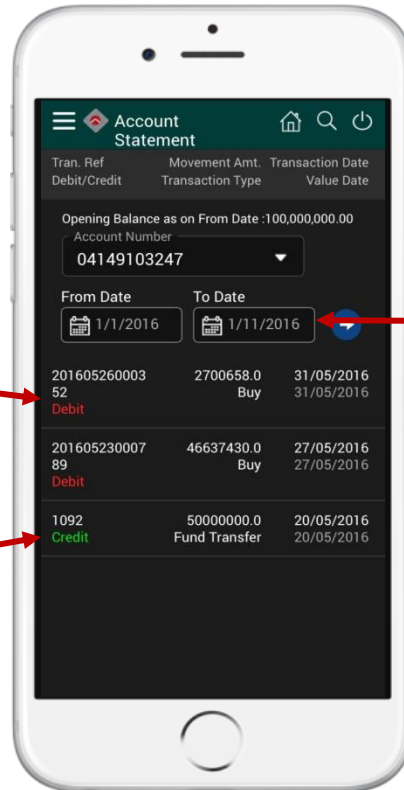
Account Statement

Tran. Ref Movement Amt. Transaction Date
Debit/Credit Transaction Type Value Date

Opening Balance as on From Date :100,000,000.00

Account Number
04149103247

From Date
1/1/2016

To Date
1/11/2016

20160526000352 2700658.0 31/05/2016
Debit Buy 31/05/2016

20160523000789 46637430.0 27/05/2016
Debit Buy 27/05/2016

1092 50000000.0 20/05/2016
Credit Fund Transfer 20/05/2016